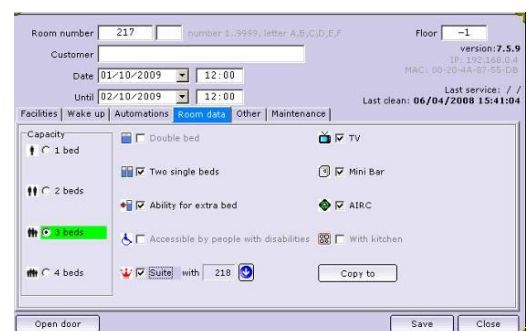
Room number 217 number 1..9999, letter A,B,C,D,E,F

Floor -1

version:7.5.9
IP: 192.168.0.4
MAC: 00-20-4A-87-55-DB

Customer

Date 01/10/2009 12:00

Until 02/10/2009 12:00

Last service: / /
Last clean: 06/04/2008 15:41:04

Facilities | Wake up | Automations | Room data | Other | Maintenance

Capacity
1 bed
2 beds
3 beds
4 beds

Double bed
Two single beds
Ability for extra bed
Accessible by people with disabilities
Suite with 218

TV
Mini Bar
AIRC
With kitchen

Copy to

Open door

Save

Close